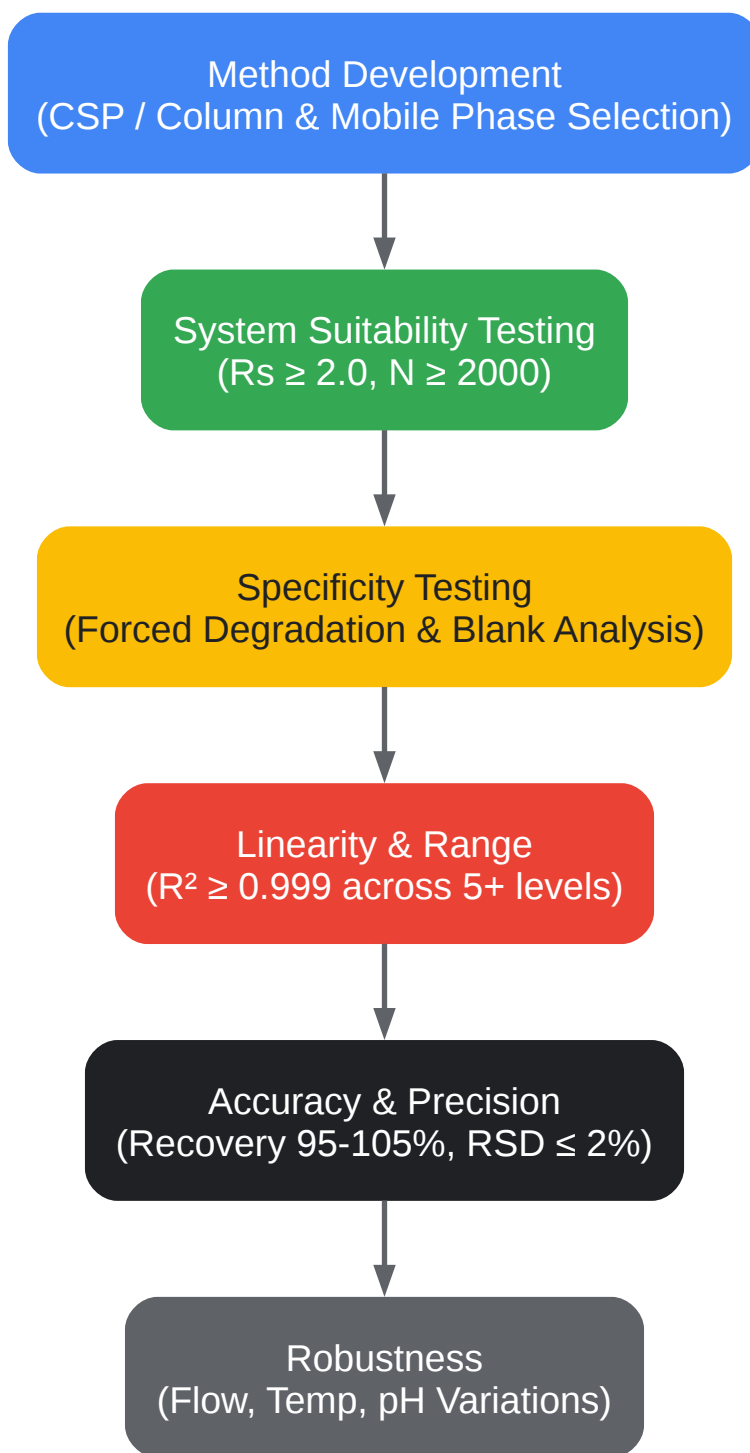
Method Development
(CSP / Column & Mobile Phase Selection)

System Suitability Testing
(Rs $\geq$ 2.0, N $\geq$ 2000)

Specificity Testing
(Forced Degradation & Blank Analysis)

Linearity & Range
($R^2 \geq$ 0.999 across 5+ levels)

Accuracy & Precision
(Recovery 95-105%, RSD $\leq$ 2%)

Robustness
(Flow, Temp, pH Variations)